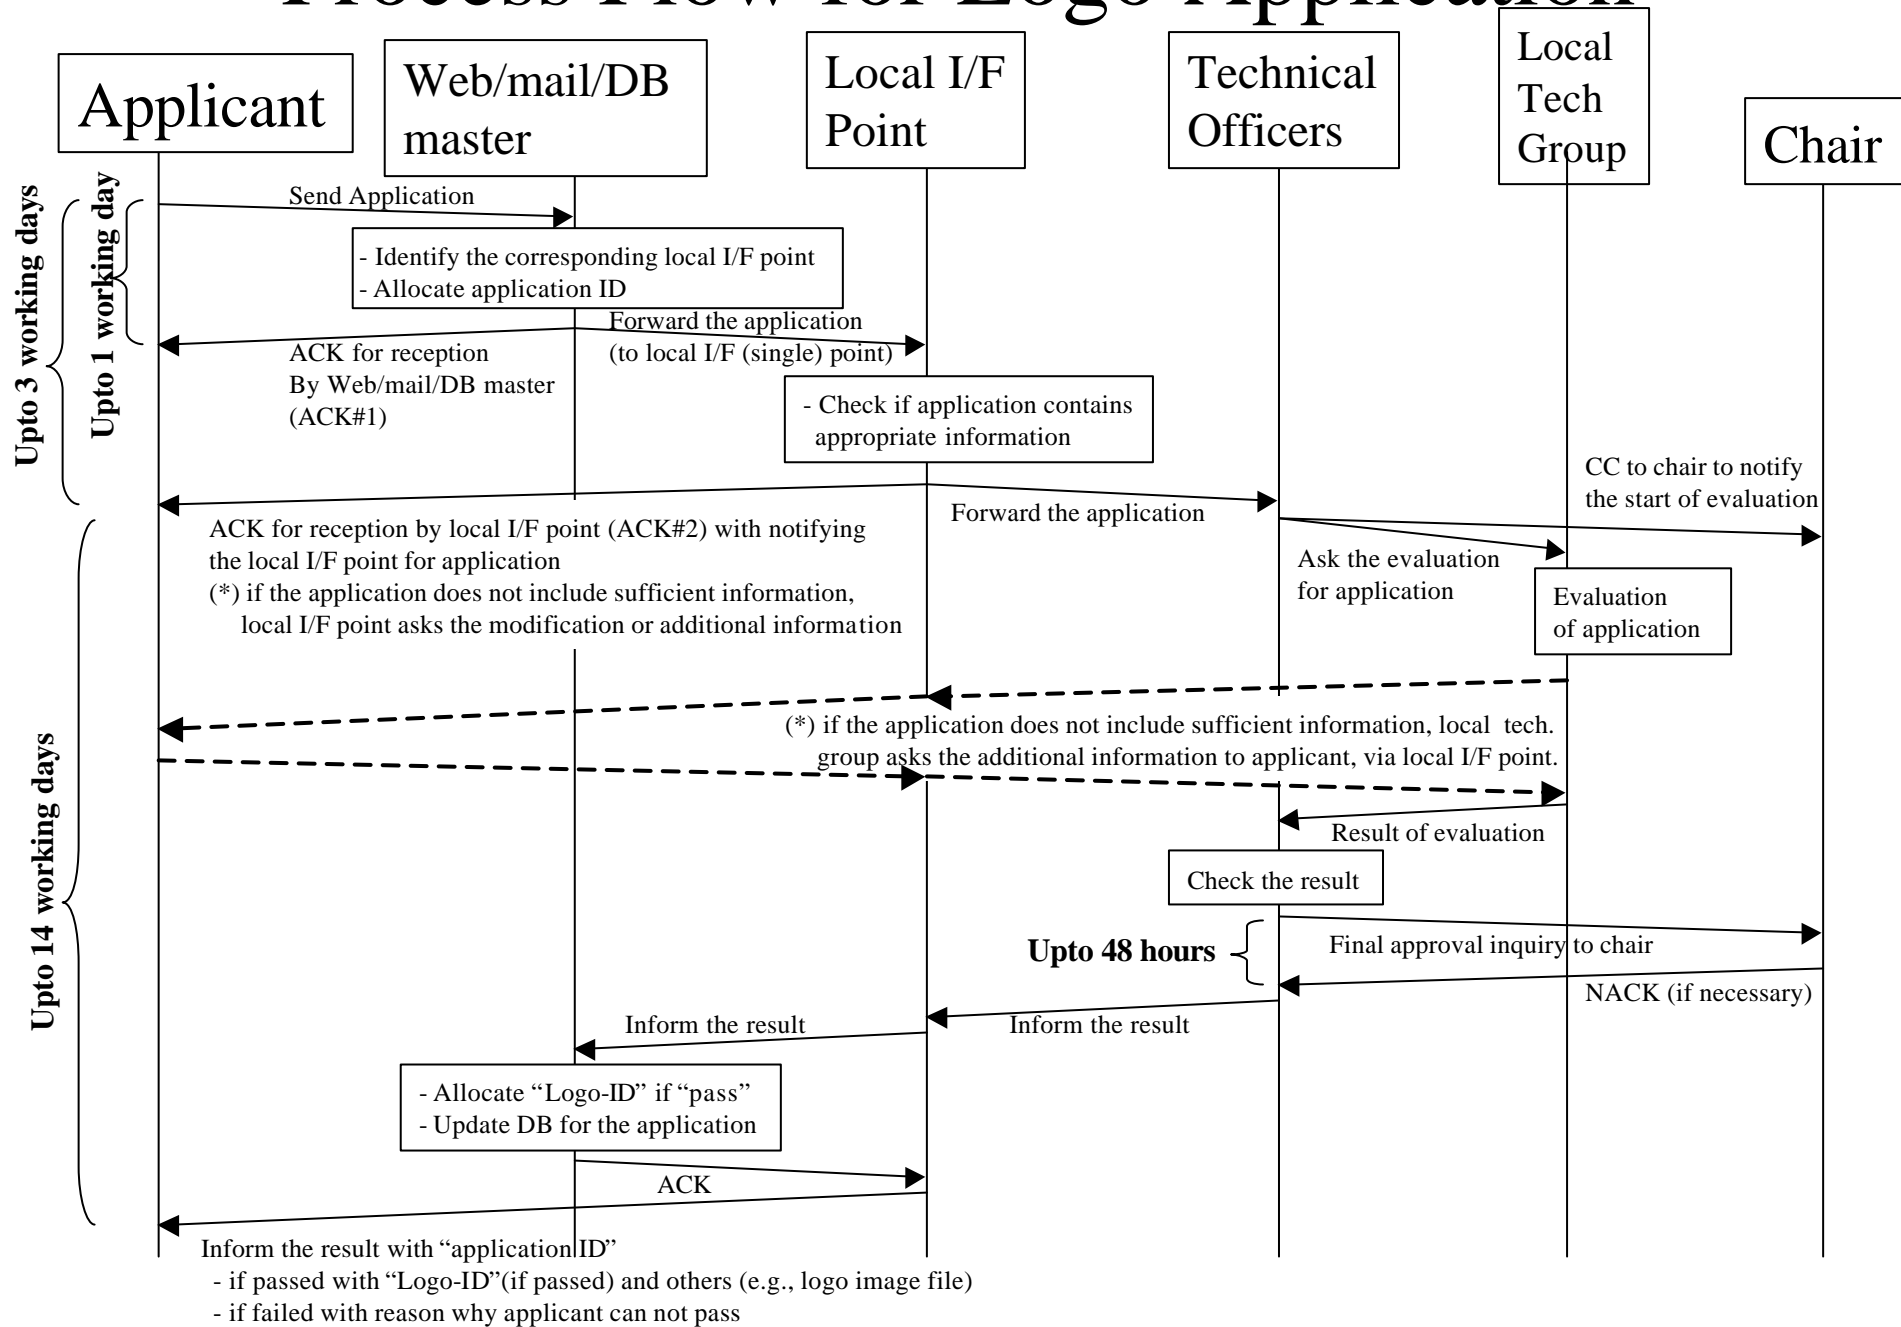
Applicant

Web/mail/DB master

Local I/F Point

Technical Officers

Local Tech Group

Chair

Upto 3 working days

Upto 1 working day

Send Application

- Identify the corresponding local I/F point
- Allocate application ID

Forward the application (to local I/F (single) point)

ACK for reception By Web/mail/DB master (ACK#1)

- Check if application contains appropriate information

CC to chair to notify the start of evaluation

Forward the application

ACK for reception by local I/F point (ACK#2) with notifying the local I/F point for application
(*) if the application does not include sufficient information, local I/F point asks the modification or additional information

Ask the evaluation for application

Evaluation of application

Upto 14 working days

(*) if the application does not include sufficient information, local tech. group asks the additional information to applicant, via local I/F point.

Result of evaluation

Check the result

Upto 48 hours

Final approval inquiry to chair

NACK (if necessary)

Inform the result

Inform the result

- Allocate "Logo-ID" if "pass"
- Update DB for the application

ACK

Inform the result with "application ID"
- if passed with "Logo-ID"(if passed) and others (e.g., logo image file)
- if failed with reason why applicant can not pass